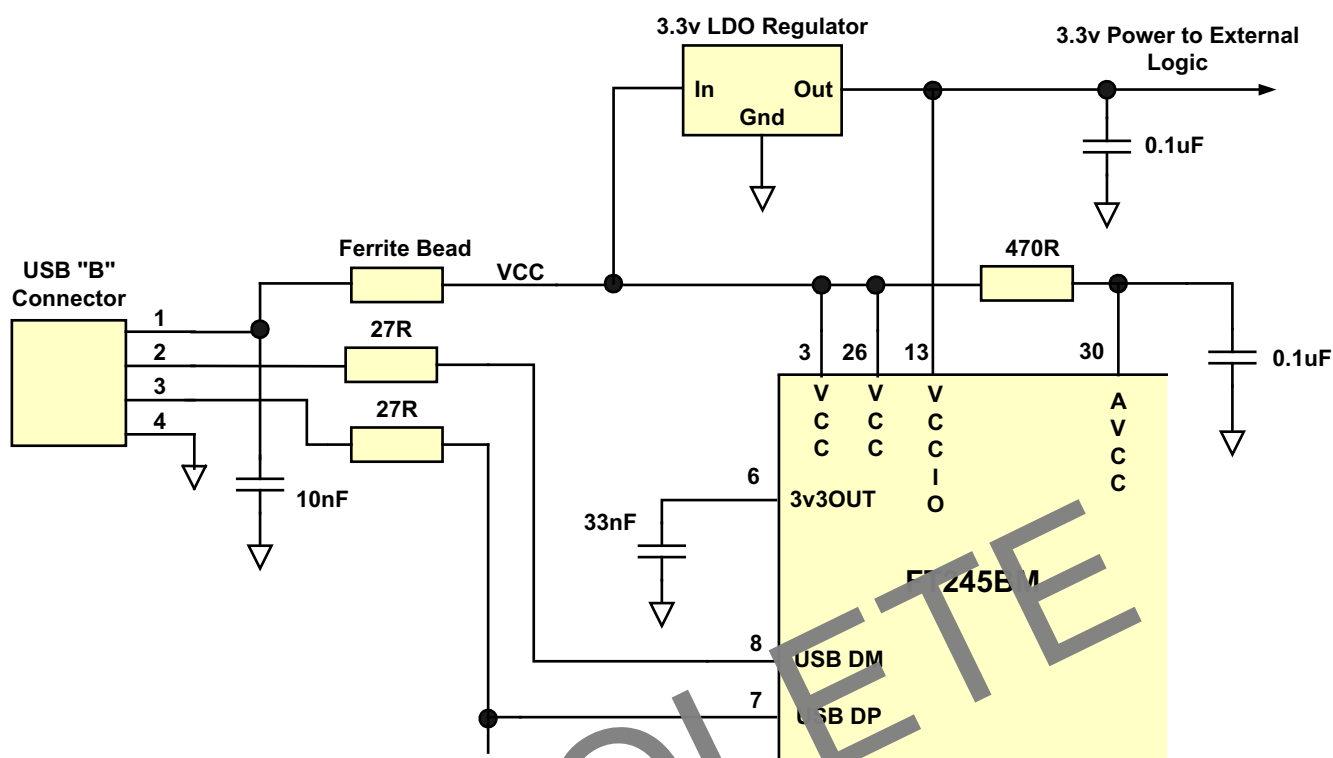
3.3v LDO Regulator

In

Out

Gnd

3.3v Power to External Logic

0.1uF

USB "B" Connector

1

2

3

4

Ferrite Bead

VCC

27R

27R

10nF

470R

3

26

13

30

0.1uF

V C C

V C C

V C C I O

A V C C

6

3v3OUT

33nF

FT245BM

8

USB DM

7

USB DP

OBSOLETE